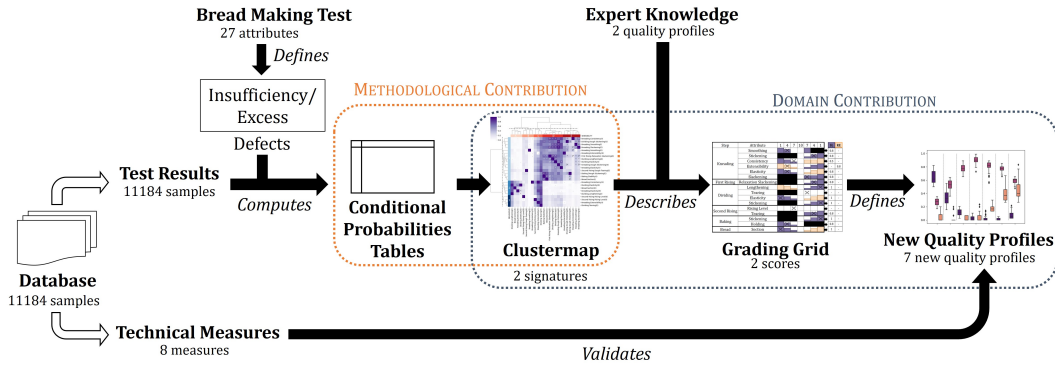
Bread Making Test
27 attributes

Defines

Insufficiency/
Excess

Defects

Expert Knowledge
2 quality profiles

METHODOLOGICAL CONTRIBUTION

DOMAIN CONTRIBUTION

Test Results
11184 samples

Computes

Conditional
Probabilities
Tables

Clustermap
2 signatures

Describes

Grading Grid
2 scores

Defines

New Quality Profiles
7 new quality profiles

Database
11184 samples

Technical Measures
8 measures

Validates